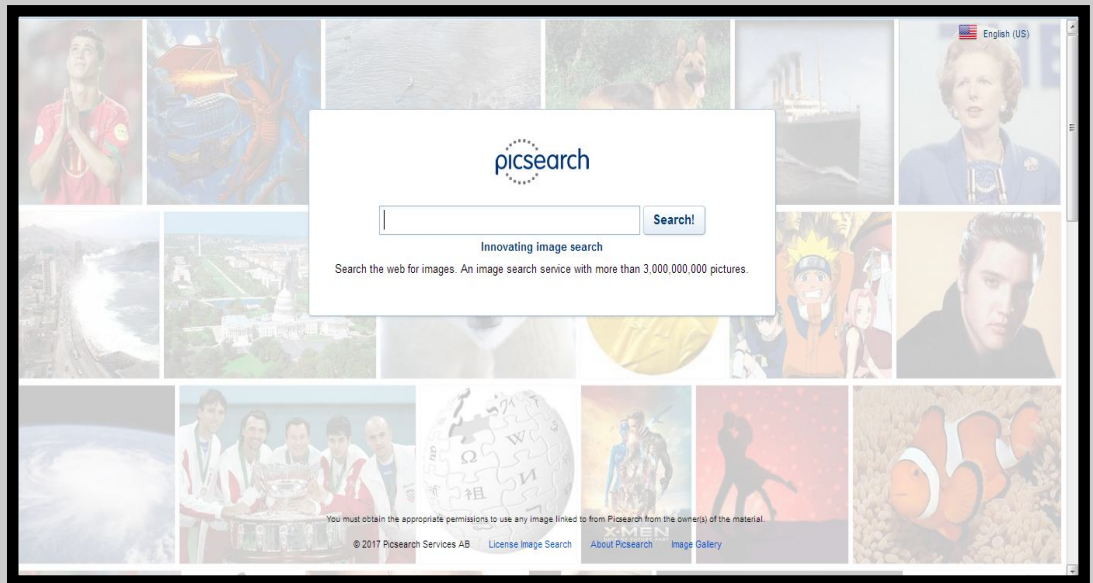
English (US)

picsearch

Search!

Innovating image search

Search the web for images. An image search service with more than 3,000,000,000 pictures.

You must obtain the appropriate permissions to use any image linked to from Picsearch from the owner(s) of the material.

© 2017 Picsearch Services AB License Image Search About Picsearch Image Gallery